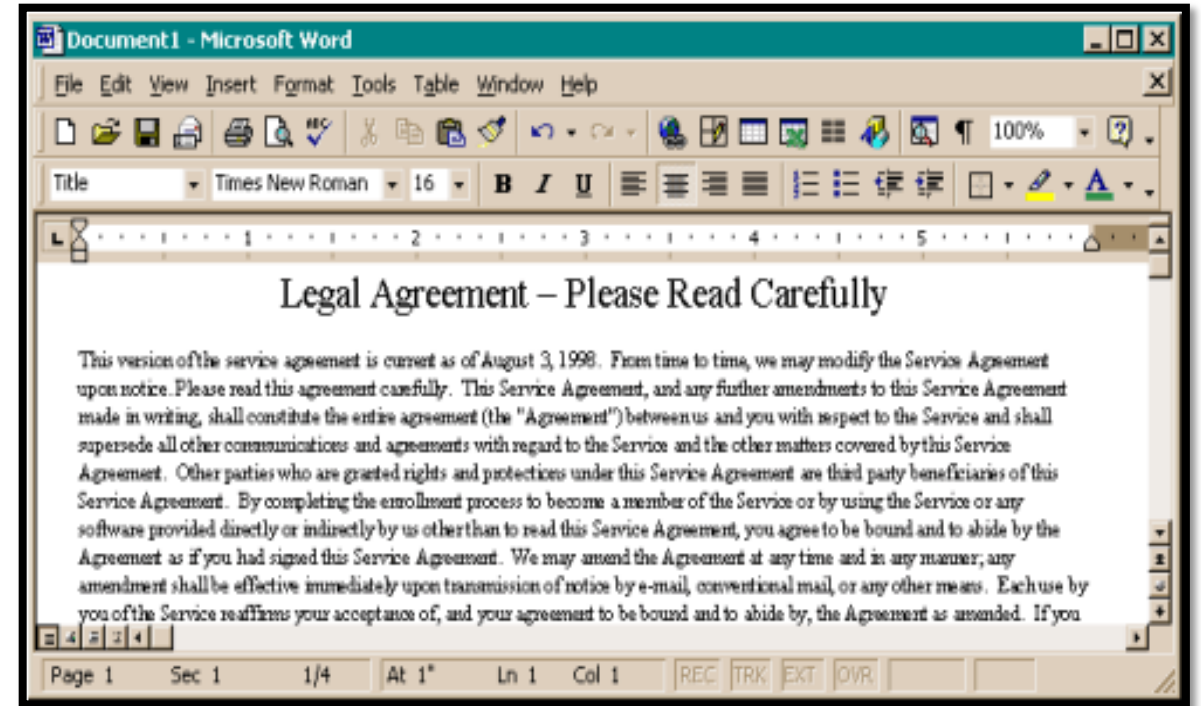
Document1 - Microsoft Word

File Edit View Insert Format Tools Table Window Help

100%

Title Times New Roman 16 B I U

1 2 3 4 5

Legal Agreement – Please Read Carefully

This version of the service agreement is current as of August 3, 1998. From time to time, we may modify the Service Agreement upon notice. Please read this agreement carefully. This Service Agreement, and any further amendments to this Service Agreement made in writing, shall constitute the entire agreement (the "Agreement") between us and you with respect to the Service and shall supersede all other communications and agreements with regard to the Service and the other matters covered by this Service Agreement. Other parties who are granted rights and protections under this Service Agreement are third party beneficiaries of this Service Agreement. By completing the enrollment process to become a member of the Service or by using the Service or any software provided directly or indirectly by us other than to read this Service Agreement, you agree to be bound and to abide by the Agreement as if you had signed this Service Agreement. We may amend the Agreement at any time and in any manner; any amendment shall be effective immediately upon transmission of notice by e-mail, conventional mail, or any other means. Each use by you of the Service reaffirms your acceptance of, and your agreement to be bound and to abide by, the Agreement as amended. If you

Page 1 Sec 1 1/4 At 1" Ln 1 Col 1 REC TRK EXT OVR